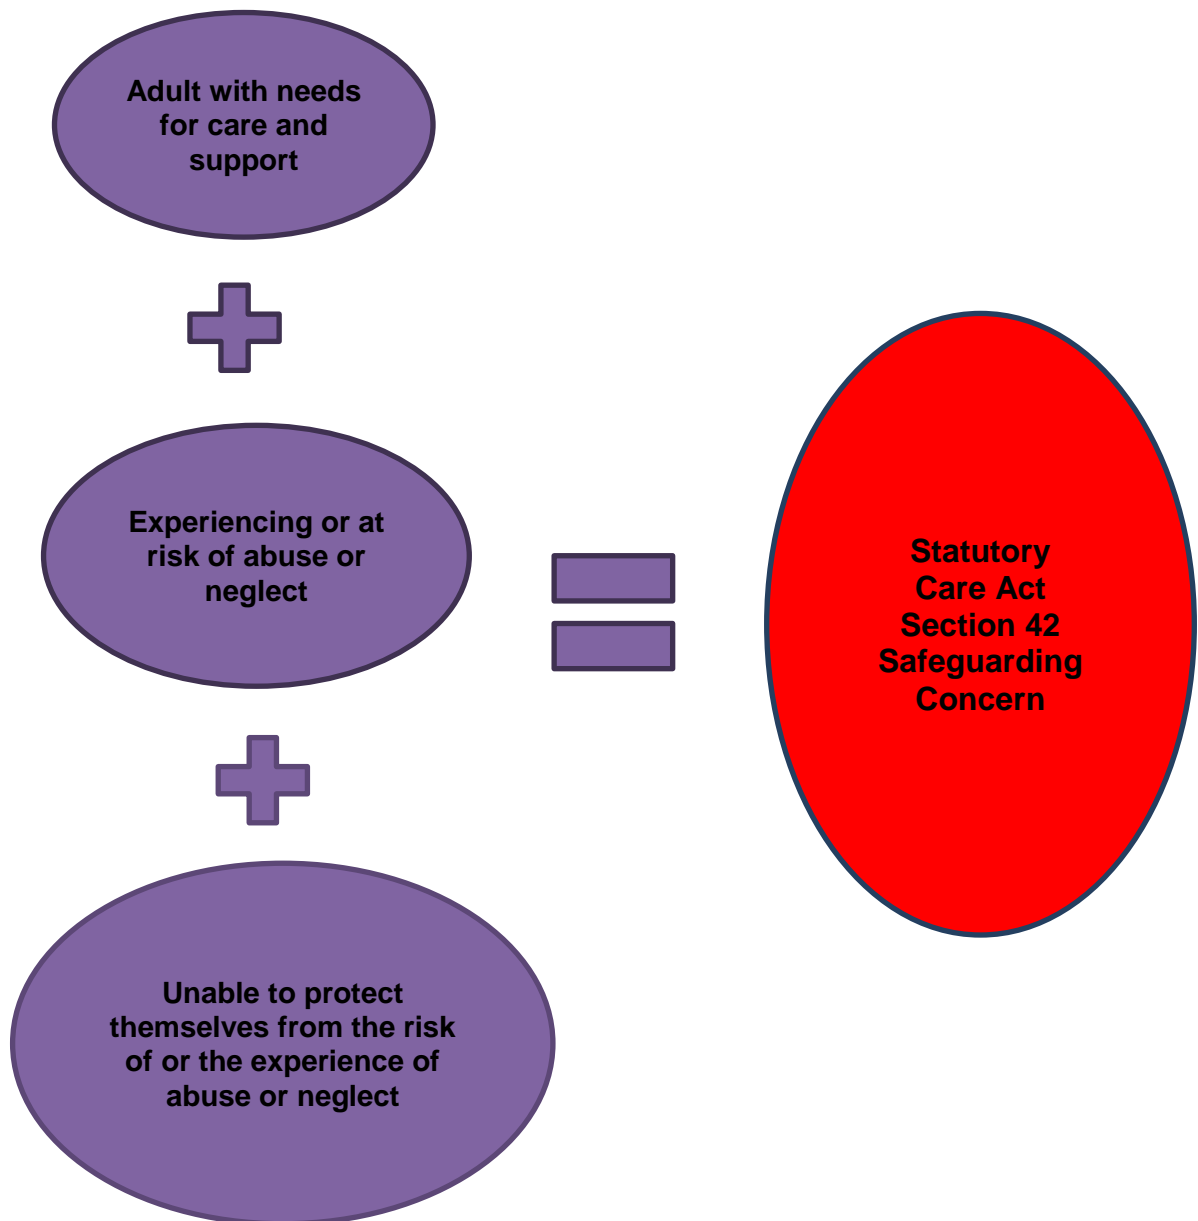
Adult with needs for care and support

Experiencing or at risk of abuse or neglect

Unable to protect themselves from the risk of or the experience of abuse or neglect

Statutory Care Act Section 42 Safeguarding Concern